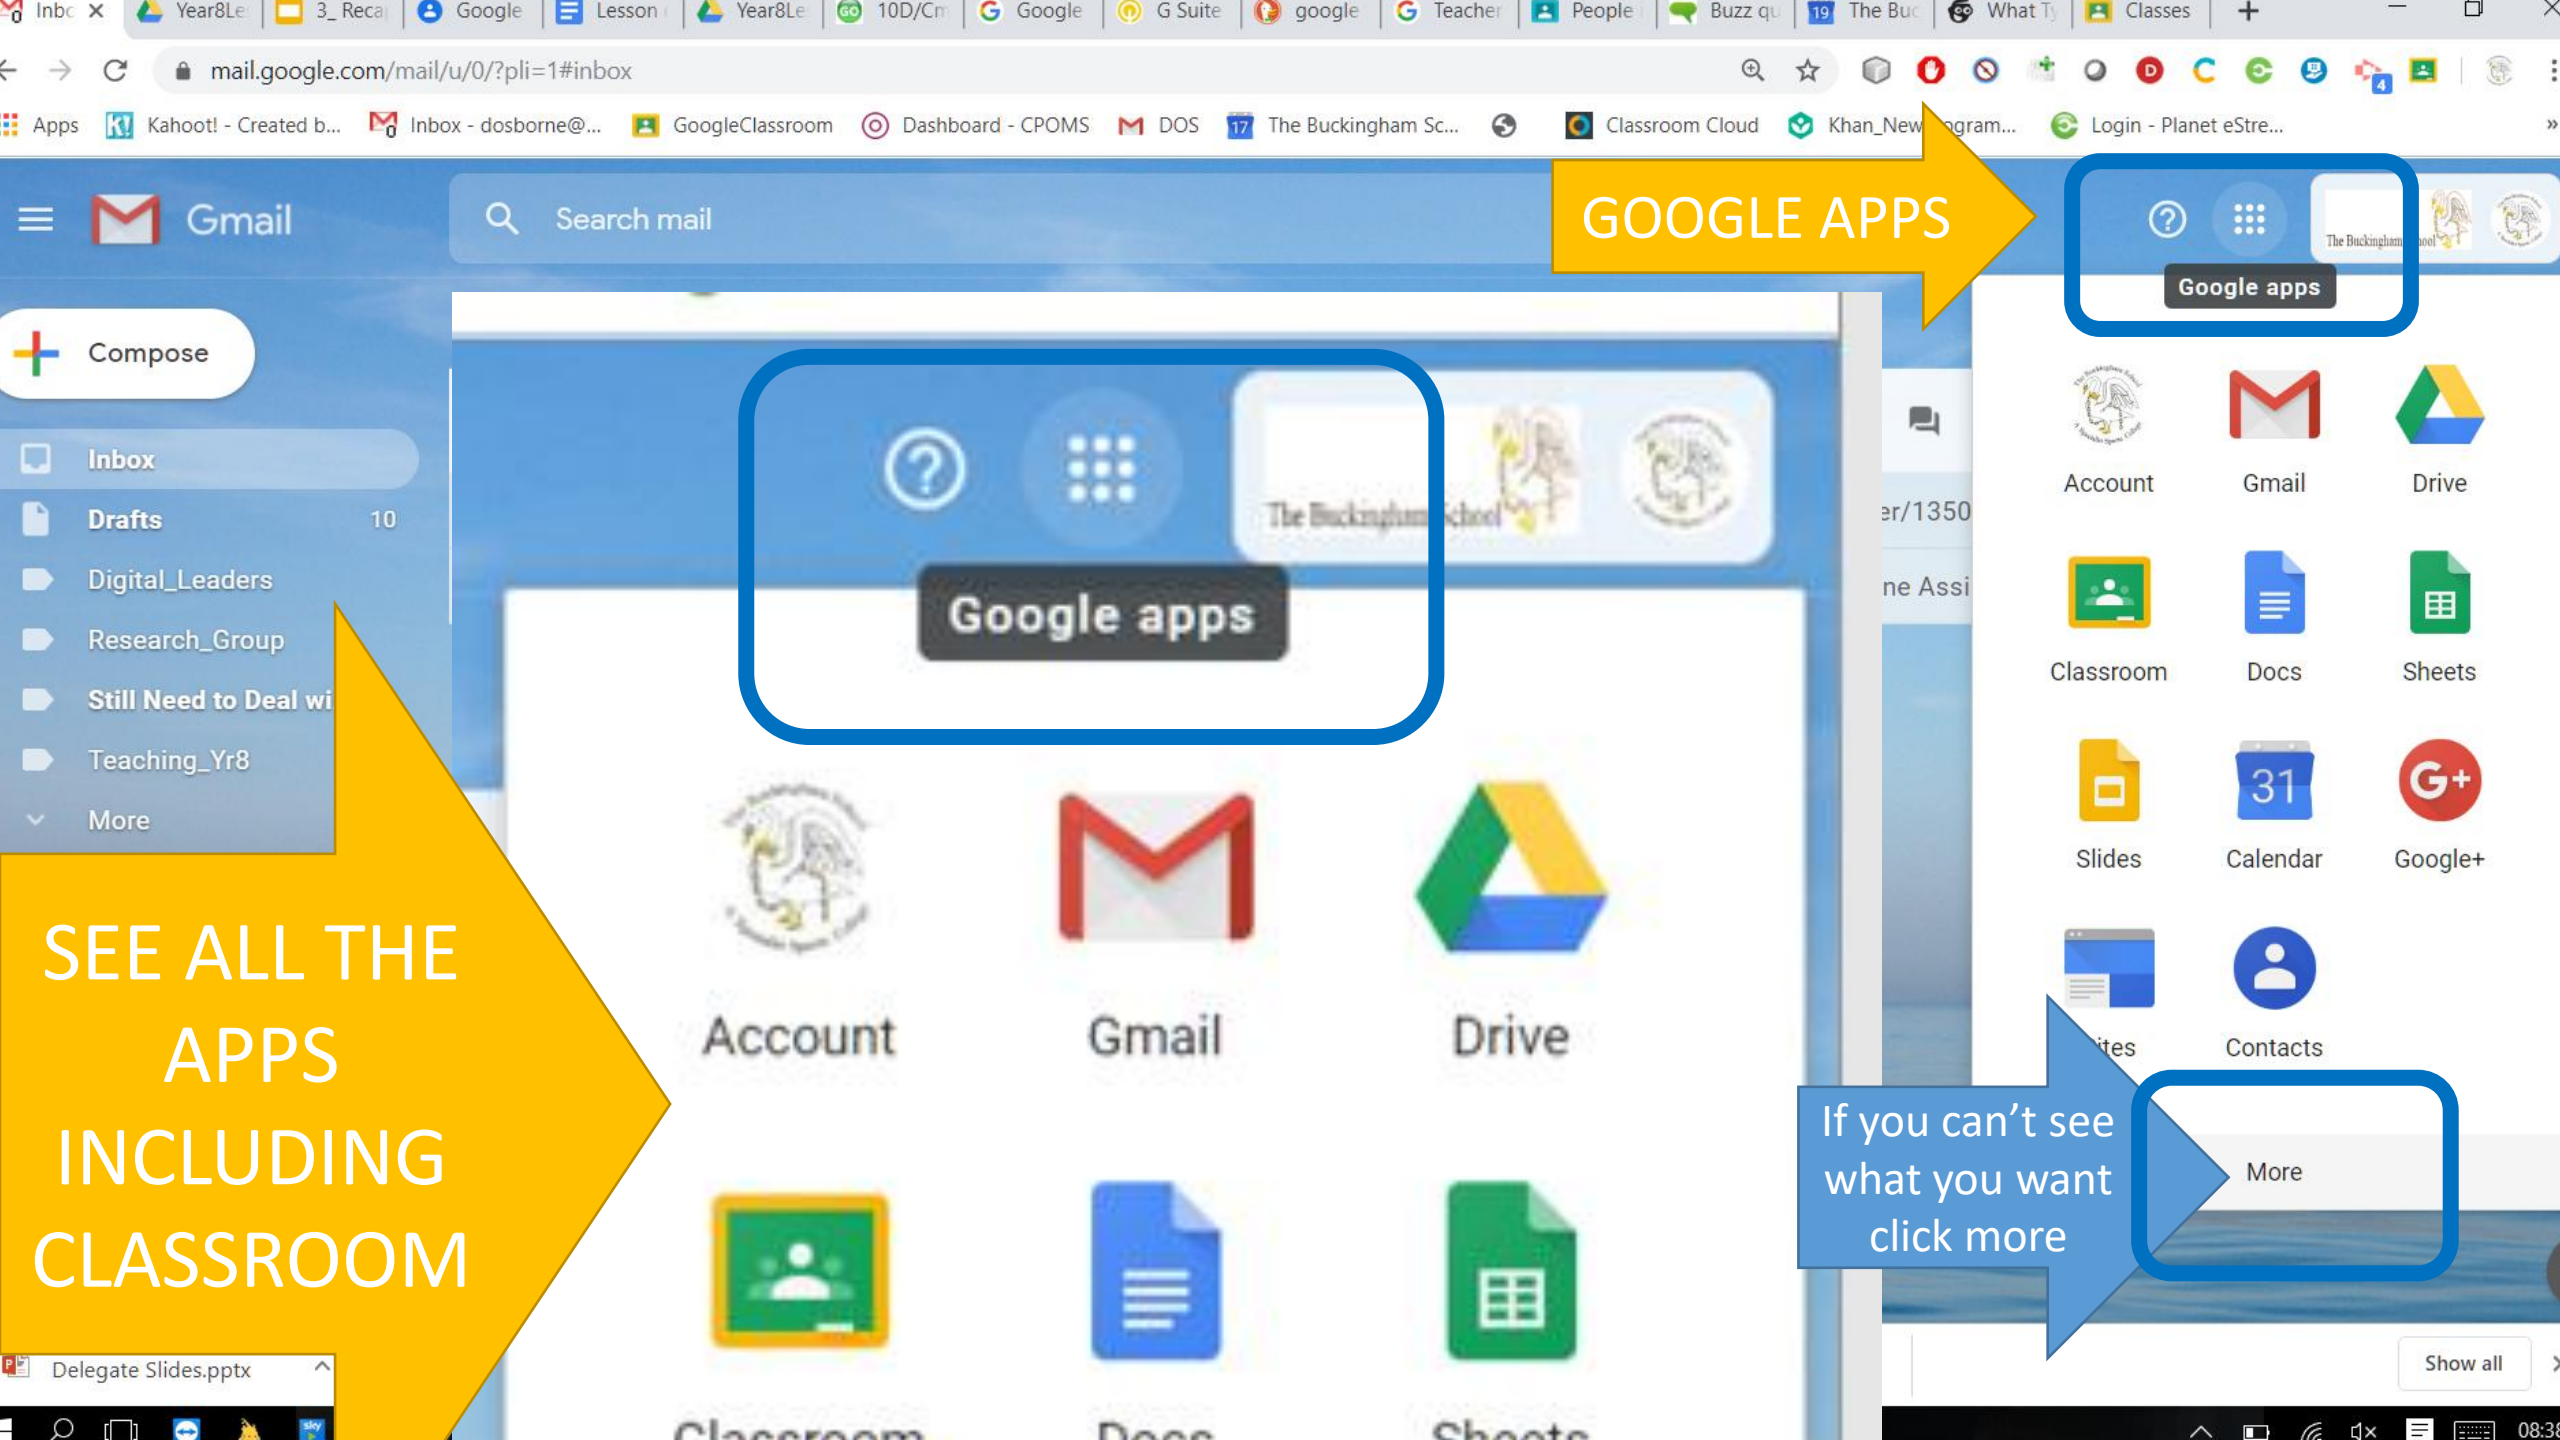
Inbc × Year8Le 3_Reca Google Lesson Year8Le 10D/Cr Google G Suite google Teacher People Buzz qu The Buc What T Classes +

mail.google.com/mail/u/0/?pli=1#inbox

Apps Kahoot! - Created b... Inbox - dosborne@... GoogleClassroom Dashboard - CPOMS DOS The Buckingham Sc... Classroom Cloud Khan_New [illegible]gram... Login - Planet eStre...

Gmail

Search mail

GOOGLE APPS

Google apps

The Buckingham School

Compose

Inbox
Drafts 10
Digital_Leaders
Research_Group
Still Need to Deal wi
Teaching_Yr8
More

Google apps

The Buckingham School

Account Gmail Drive

Classroom Docs Sheets

er/1350

ne Assi

Account Gmail Drive
Classroom Docs Sheets
Slides Calendar Google+
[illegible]ites Contacts

More

SEE ALL THE APPS INCLUDING CLASSROOM

If you can't see what you want click more

Delegate Slides.pptx

Show all

08:3